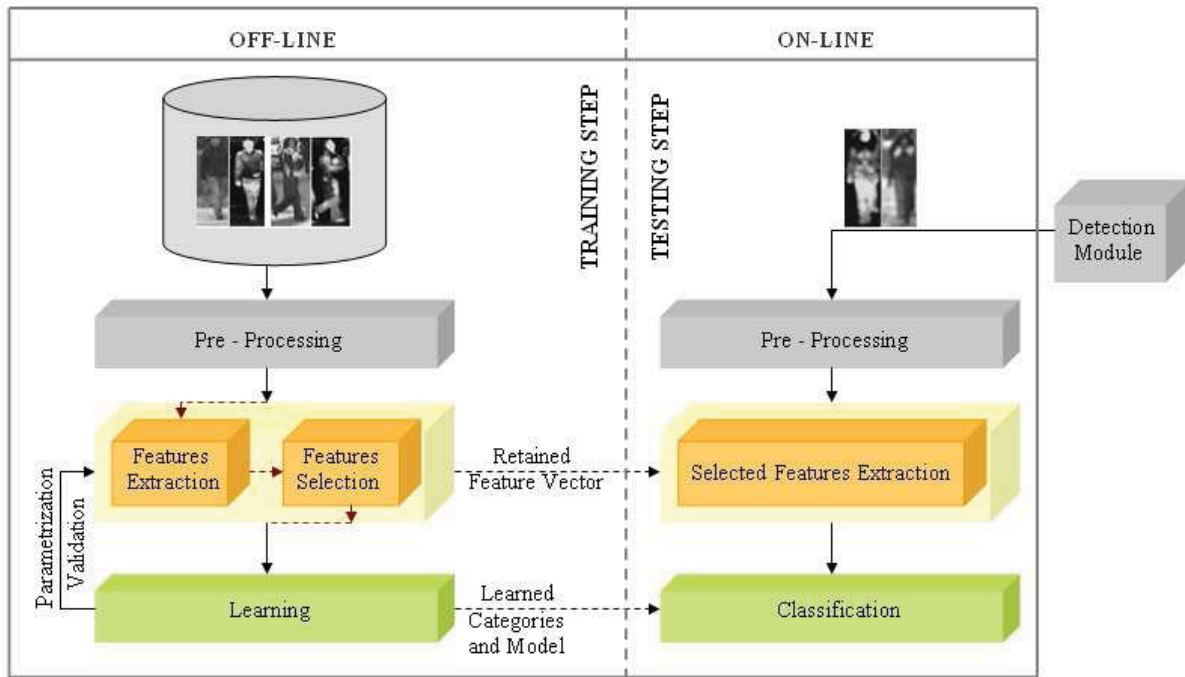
OFF-LINE

ON-LINE

TRAINING STEP

TESTING STEP

Detection Module

Pre - Processing

Pre - Processing

Features Extraction

Features Selection

Retained Feature Vector

Selected Features Extraction

Parametrization Validation

Learning

Learned Categories and Model

Classification